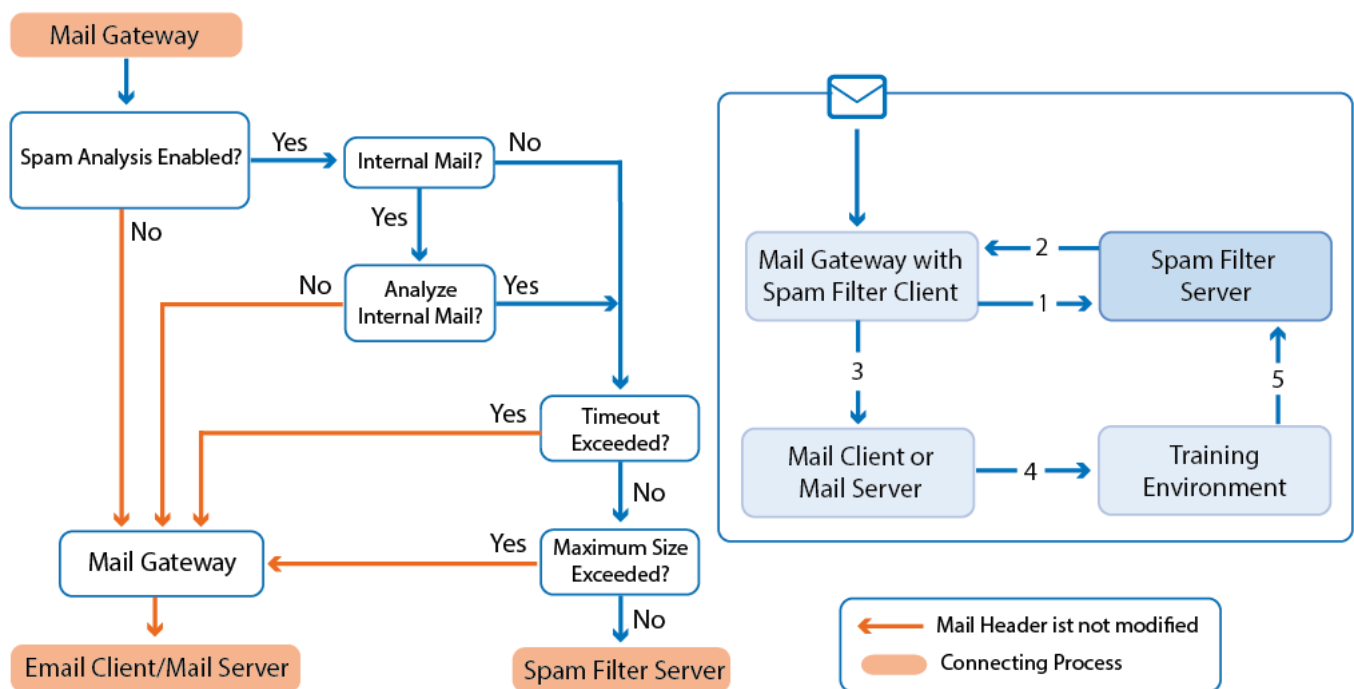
Mail Gateway

Spam Analysis Enabled?

Yes

Internal Mail?

No

No

Yes

No

Analyze Internal Mail?

Yes

Yes

Timeout Exceeded?

No

Yes

Mail Gateway

Maximum Size Exceeded?

No

Email Client/Mail Server

Spam Filter Server

Mail Gateway with Spam Filter Client

2

Spam Filter Server

1

3

5

Mail Client or Mail Server

4

Training Environment

Mail Header ist not modified

Connecting Process